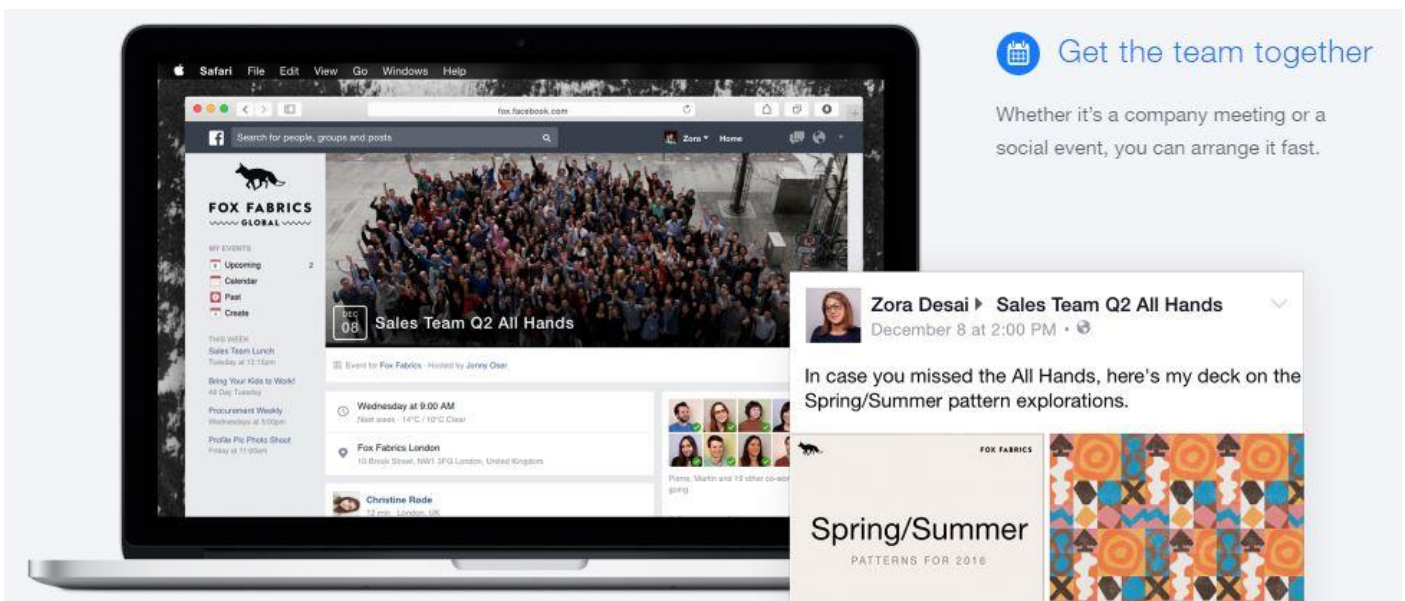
Safari File Edit View Go Windows Help

fox.facebook.com

Search for people, groups and posts

Zora Home

FOX FABRICS
GLOBAL

MY EVENTS
Upcoming 2
Calendar
Past
Create

THIS WEEK
Sales Team Lunch
Tuesday at 12:15pm
Bring Your Kids to Work!
All Day Tuesday
Procurement Weekly
Wednesdays at 3:00pm
Profile Pic Photo Shoot
Friday at 11:00am

DEC 08 Sales Team Q2 All Hands

Event for Fox Fabrics · Hosted by Jonny Oser

Wednesday at 9:00 AM
Next week · 14°C / 10°C Clear

Fox Fabrics London
10 Brook Street, NW1 3FG London, United Kingdom

Christine Rode
12 min · London, UK

Pierre, Martin and 19 other co-workers going.

Get the team together

Whether it's a company meeting or a social event, you can arrange it fast.

Zora Desai ▸ Sales Team Q2 All Hands
December 8 at 2:00 PM ·

In case you missed the All Hands, here's my deck on the Spring/Summer pattern explorations.

FOX FABRICS

Spring/Summer
PATTERNS FOR 2016